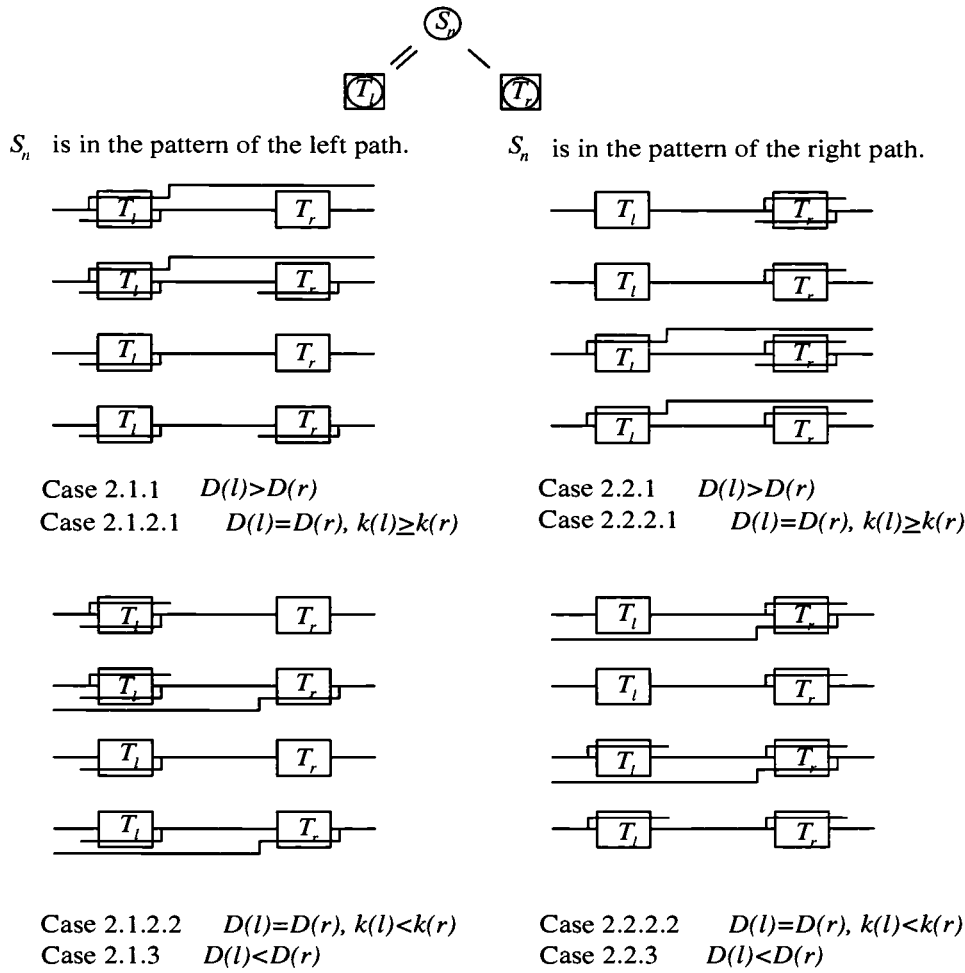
$S_n$

$T_l$ $T_r$

$S_n$ is in the pattern of the left path.

$T_l$ $T_r$

$T_l$ $T_r$

$T_l$ $T_r$

$T_l$ $T_r$

Case 2.1.1 $D(l)>D(r)$
Case 2.1.2.1 $D(l)=D(r),\ k(l)\geq k(r)$

$T_l$ $T_r$

$T_l$ $T_r$

$T_l$ $T_r$

$T_l$ $T_r$

Case 2.1.2.2 $D(l)=D(r),\ k(l)<k(r)$
Case 2.1.3 $D(l)<D(r)$

$S_n$ is in the pattern of the right path.

$T_l$ $T_r$

$T_l$ $T_r$

$T_l$ $T_r$

$T_l$ $T_r$

Case 2.2.1 $D(l)>D(r)$
Case 2.2.2.1 $D(l)=D(r),\ k(l)\geq k(r)$

$T_l$ $T_r$

$T_l$ $T_r$

$T_l$ $T_r$

$T_l$ $T_r$

Case 2.2.2.2 $D(l)=D(r),\ k(l)<k(r)$
Case 2.2.3 $D(l)<D(r)$